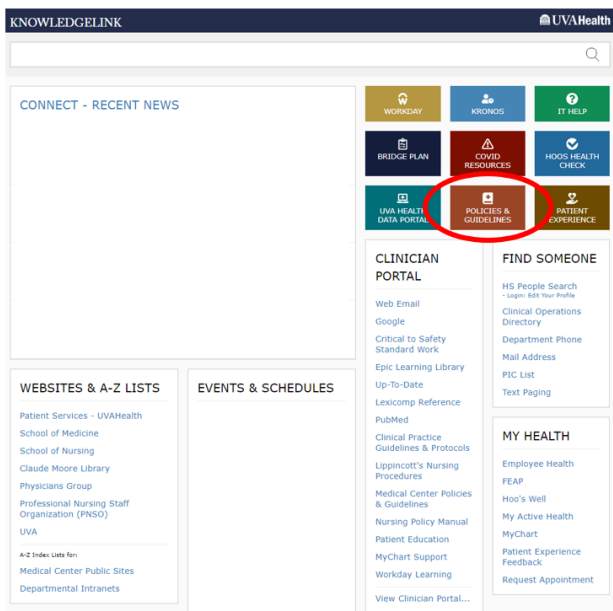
KNOWLEDGELINK

UVAHealth

CONNECT - RECENT NEWS

WORKDAY

KRONOS

IT HELP

BRIDGE PLAN

COVID RESOURCES

HOOS HEALTH CHECK

UVA HEALTH DATA PORTAL

POLICIES & GUIDELINES

PATIENT EXPERIENCE

CLINICIAN PORTAL

Web Email
Google
Critical to Safety Standard Work
Epic Learning Library
Up-To-Date
Lexicomp Reference
PubMed
Clinical Practice Guidelines & Protocols
Lippincott's Nursing Procedures
Medical Center Policies & Guidelines
Nursing Policy Manual
Patient Education
MyChart Support
Workday Learning
View Clinician Portal...

FIND SOMEONE

HS People Search
- Login: Edit Your Profile
Clinical Operations Directory
Department Phone
Mail Address
PIC List
Text Paging

MY HEALTH

Employee Health
FEAP
Hoo's Well
My Active Health
MyChart
Patient Experience Feedback
Request Appointment

WEBSITES & A-Z LISTS

Patient Services - UVAHealth
School of Medicine
School of Nursing
Claude Moore Library
Physicians Group
Professional Nursing Staff Organization (PNSO)
UVA

A-Z Index Lists for:
Medical Center Public Sites
Departmental Intranets

EVENTS & SCHEDULES